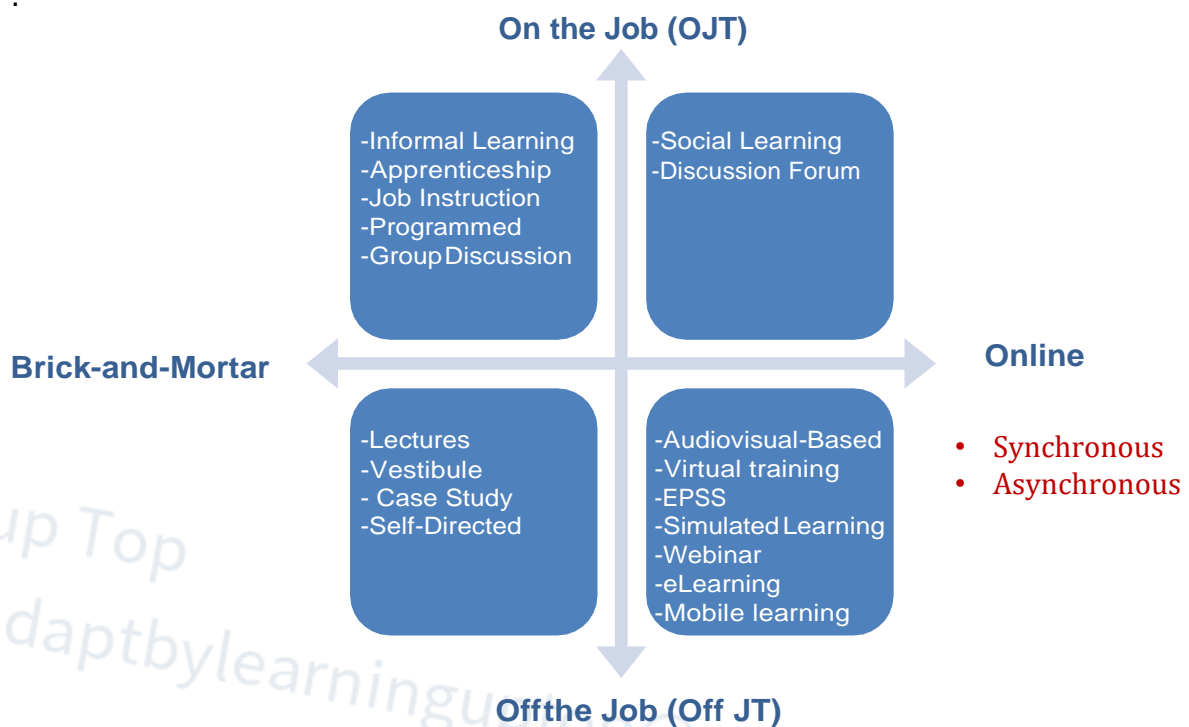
On the Job (OJT)

-Informal Learning
-Apprenticeship
-Job Instruction
-Programmed
-Group Discussion

-Social Learning
-Discussion Forum

Brick-and-Mortar

Online

- Synchronous
- Asynchronous

-Lectures
-Vestibule
- Case Study
-Self-Directed

-Audiovisual-Based
-Virtual training
-EPSS
-Simulated Learning
-Webinar
-eLearning
-Mobile learning

up Top
daptbylearningu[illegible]

Offthe Job (Off JT)